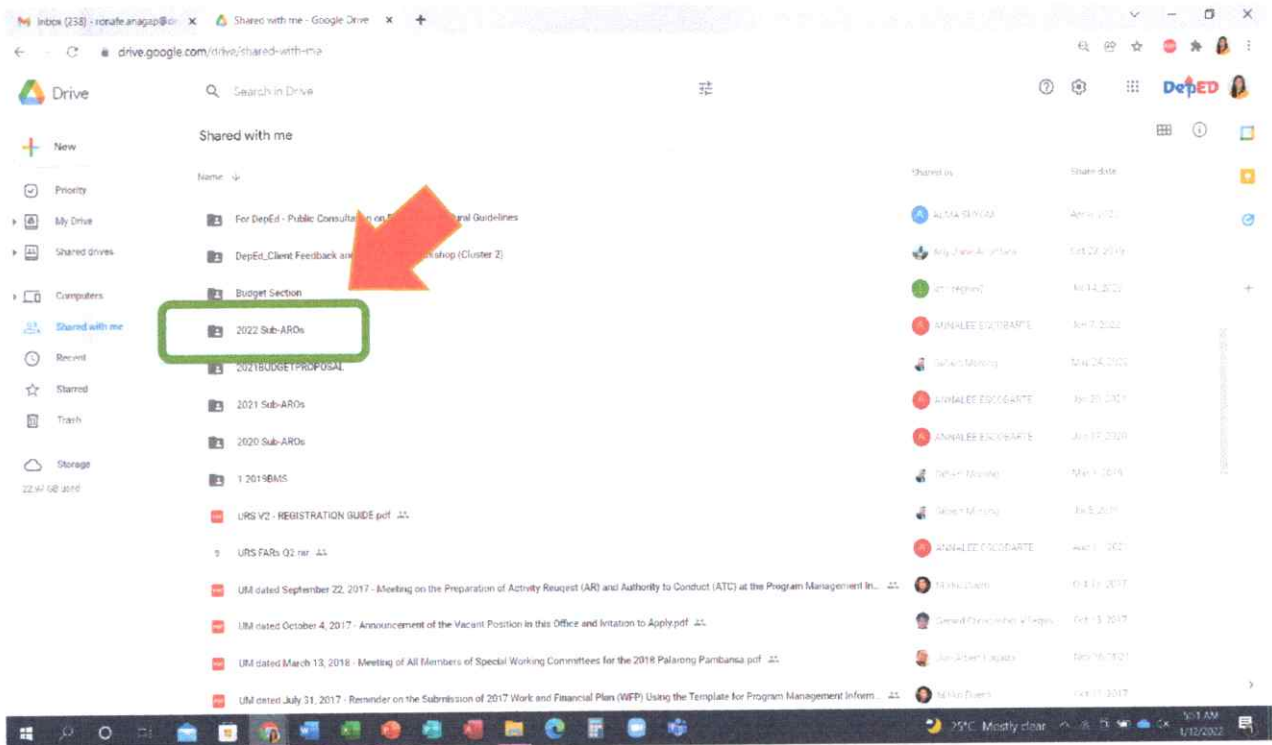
Inbox (238) - ronafe.anagap@d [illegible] ×
Shared with me - Google Drive ×
+
drive.google.com/drive/shared-with-me

Drive
Search in Drive
DepED

New
Priority
My Drive
Shared drives
Computers
Shared with me
Recent
Starred
Trash
Storage
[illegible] GB used

Shared with me

Name
Shared by
Share date

For DepEd - Public Consultat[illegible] on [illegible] ural Guidelines | ALMA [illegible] | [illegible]
DepEd_Client Feedback an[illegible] shop (Cluster 2) | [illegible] | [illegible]
Budget Section | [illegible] | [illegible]
2022 Sub-AROs | ANNALEE ESCOBARTE | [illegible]
2021BUDGETPROPOSAL | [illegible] | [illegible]
2021 Sub-AROs | ANNALEE ESCOBARTE | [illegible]
2020 Sub-AROs | ANNALEE ESCOBARTE | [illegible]
1 2019BMS | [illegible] | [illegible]
URS V2 - REGISTRATION GUIDE.pdf | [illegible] | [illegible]
URS FARs Q2.rar | ANNALEE ESCOBARTE | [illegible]
UM dated September 22, 2017 - Meeting on the Preparation of Activity Request (AR) and Authority to Conduct (ATC) at the Program Management In... | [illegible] | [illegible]
UM dated October 4, 2017 - Announcement of the Vacant Position in this Office and Invitation to Apply.pdf | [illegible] | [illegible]
UM dated March 13, 2018 - Meeting of All Members of Special Working Committees for the 2018 Palarong Pambansa.pdf | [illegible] | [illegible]
UM dated July 31, 2017 - Reminder on the Submission of 2017 Work and Financial Plan (WFP) Using the Template for Program Management Inform... | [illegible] | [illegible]

25°C Mostly clear
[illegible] AM
1/12/2022